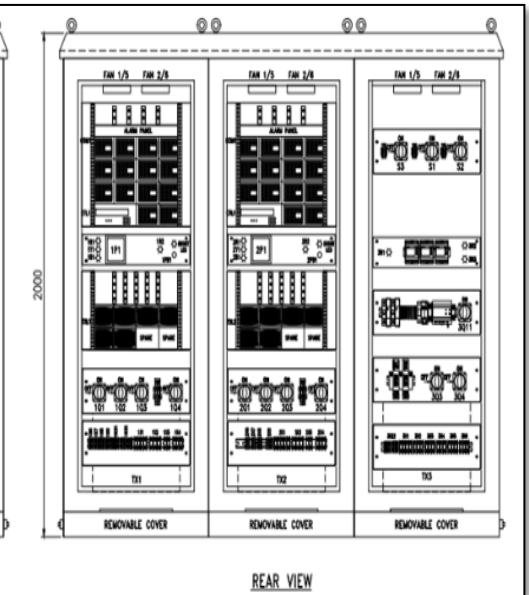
2000

FAN 1/3 FAN 2/4
ALARM PANEL
1P1
SPARE SPARE
101 102 103 104
TX1
REMOVABLE COVER

FAN 1/3 FAN 2/4
2P1
SPARE SPARE
201 202 203 204
TX2
REMOVABLE COVER

FAN 1/3 FAN 2/4
S3 S1 S2
3Q11
303 304
TX3
REMOVABLE COVER

REAR VIEW